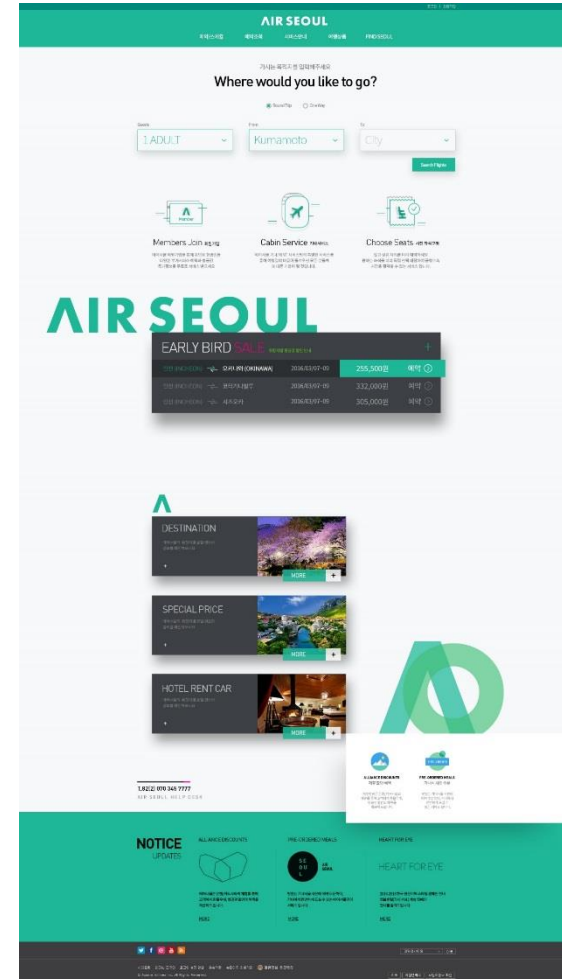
AIR SEOUL

FIND SEOUL

Where would you like to go?

Round Trip  One Way

1 ADULT
Kumamoto
City

Search Flights

Members Join
Cabin Service
Choose Seats

AIR SEOUL

EARLY BIRD SALE

오키나와 (OKINAWA)  2016/03/07~09  255,500원  예약
2016/03/07~09  332,000원  예약
2016/03/07~09  305,000원  예약

DESTINATION
MORE +

SPECIAL PRICE
MORE +

HOTEL RENT CAR
MORE +

1,8(2) 070 348 7777
AIR SEOUL HELP DESK

NOTICE
UPDATES

ALLIANCE DISCOUNTS
PRE-ORDERED MEALS
HEART FOR EYE

HEART FOR EYE

MORE
MORE
MORE